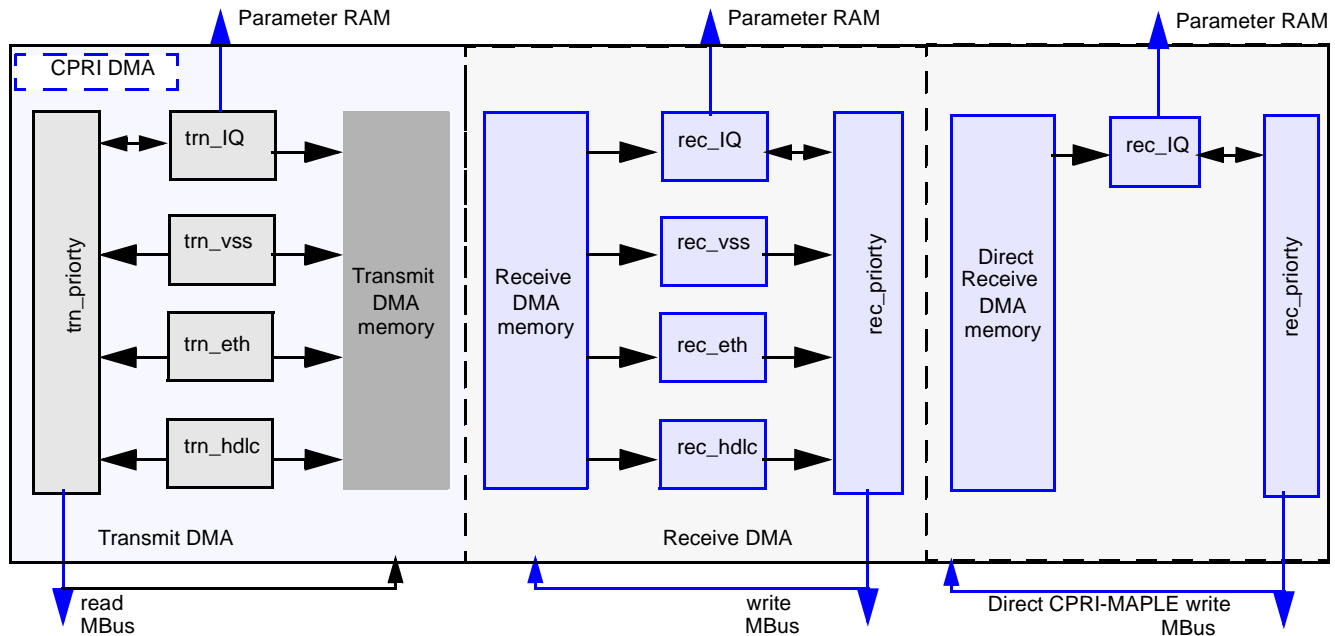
Parameter RAM
Parameter RAM
Parameter RAM
CPRI DMA
trn_priorty
trn_IQ
trn_vss
trn_eth
trn_hdlc
Transmit DMA memory
Receive DMA memory
rec_IQ
rec_vss
rec_eth
rec_hdlc
rec_priorty
Direct Receive DMA memory
rec_IQ
rec_priorty
Transmit DMA
Receive DMA
read MBus
write MBus
Direct CPRI-MAPLE write MBus